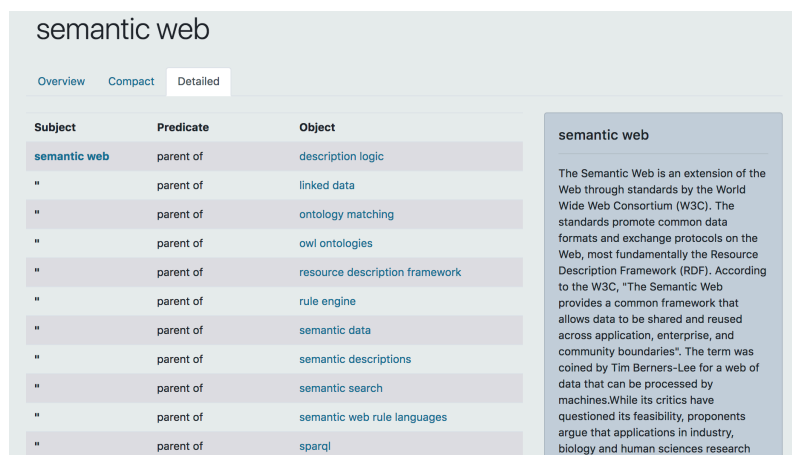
semantic web

Overview Compact Detailed

| Subject | Predicate | Object |
|---|---|---|
| semantic web | parent of | description logic |
| " | parent of | linked data |
| " | parent of | ontology matching |
| " | parent of | owl ontologies |
| " | parent of | resource description framework |
| " | parent of | rule engine |
| " | parent of | semantic data |
| " | parent of | semantic descriptions |
| " | parent of | semantic search |
| " | parent of | semantic web rule languages |
| " | parent of | sparql |

semantic web

The Semantic Web is an extension of the Web through standards by the World Wide Web Consortium (W3C). The standards promote common data formats and exchange protocols on the Web, most fundamentally the Resource Description Framework (RDF). According to the W3C, "The Semantic Web provides a common framework that allows data to be shared and reused across application, enterprise, and community boundaries". The term was coined by Tim Berners-Lee for a web of data that can be processed by machines.While its critics have questioned its feasibility, proponents argue that applications in industry, biology and human sciences research